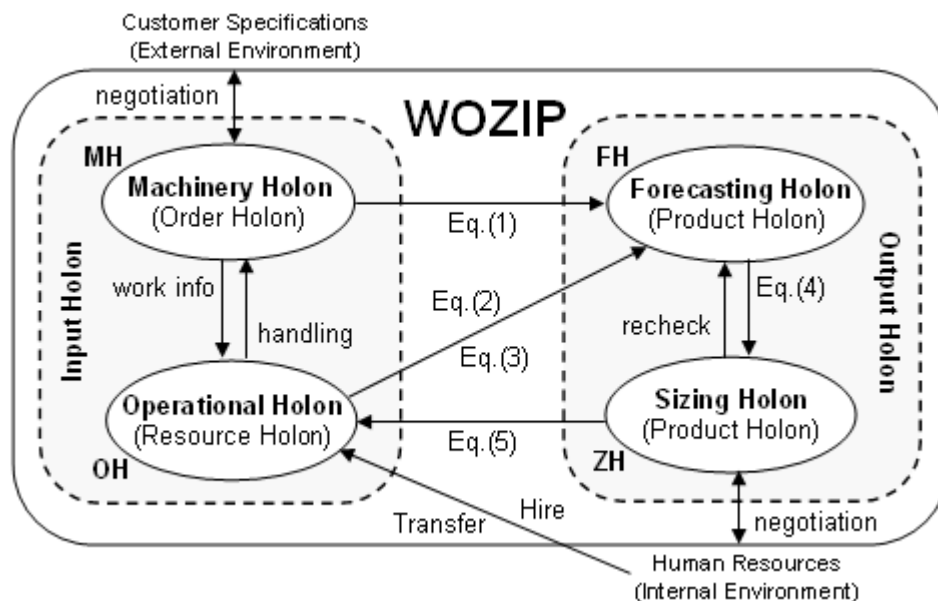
Customer Specifications
(External Environment)

negotiation

WOZIP

MH

Machinery Holon
(Order Holon)

FH

Forecasting Holon
(Product Holon)

Eq.(1)

Input Holon

work info

handling

Eq.(2)

Eq.(3)

Eq.(4)

recheck

Output Holon

Operational Holon
(Resource Holon)

Sizing Holon
(Product Holon)

Eq.(5)

OH

ZH

Transfer

Hire

negotiation

Human Resources
(Internal Environment)